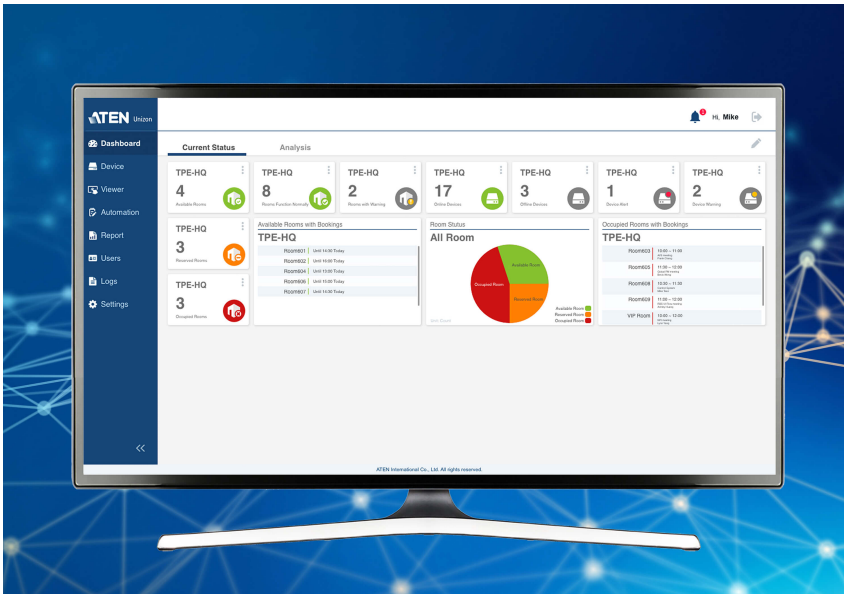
ATEN Unizon

Dashboard
Device
Viewer
Automation
Report
Users
Logs
Settings

Hi, Mike

Current Status
Analysis

TPE-HQ
4
Available Rooms

TPE-HQ
8
Rooms Function Normally

TPE-HQ
2
Rooms with Warning

TPE-HQ
17
Online Devices

TPE-HQ
3
Offline Devices

TPE-HQ
1
Device Alert

TPE-HQ
2
Device Warning

TPE-HQ
3
Reserved Rooms

TPE-HQ
3
Occupied Rooms

Available Rooms with Bookings
TPE-HQ
Room601 | Until 14:00 Today
Room602 | Until 13:00 Today
Room604 | Until 13:00 Today
Room606 | Until 13:00 Today
Room607 | Until 14:00 Today

Room Status
All Room
Available Room
Occupied Room
Reserved Room
Available Room
Reserved Room
Occupied Room

Occupied Rooms with Bookings
TPE-HQ
Room603 | 10:40 ~ 11:30
Room605 | 11:30 ~ 10:00
Room608 | 10:00 ~ 11:00
Room609 | 11:00 ~ 12:30
VIP Room | 10:00 ~ 12:00

ATEN International Co., Ltd. All rights reserved.